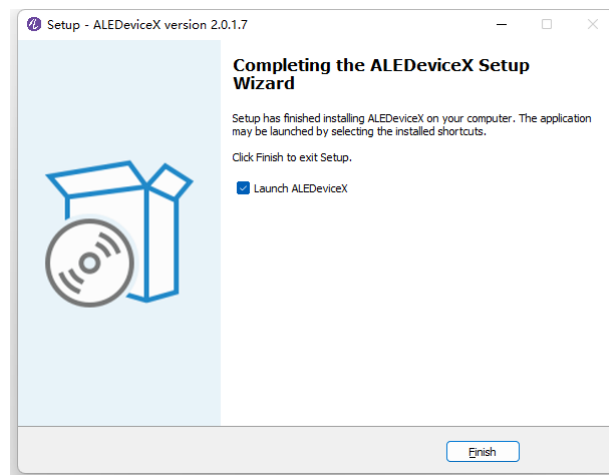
Setup - ALEDeviceX version 2.0.1.7

Completing the ALEDeviceX Setup Wizard

Setup has finished installing ALEDeviceX on your computer. The application may be launched by selecting the installed shortcuts.

Click Finish to exit Setup.

Launch ALEDeviceX

Finish